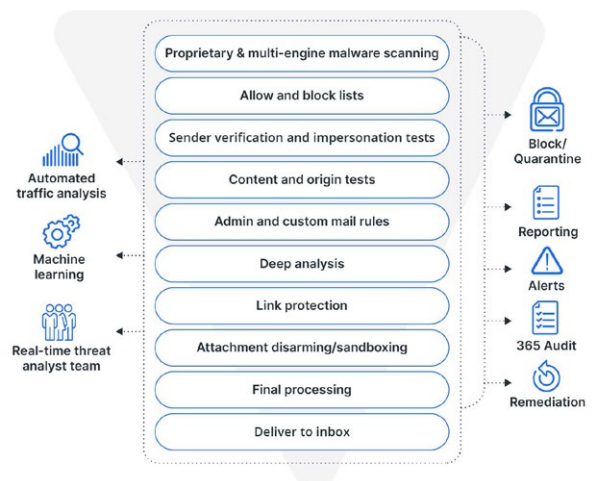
Proprietary & multi-engine malware scanning

Allow and block lists

Sender verification and impersonation tests

Content and origin tests

Admin and custom mail rules

Deep analysis

Link protection

Attachment disarming/sandboxing

Final processing

Deliver to inbox

Automated traffic analysis

Machine learning

Real-time threat analyst team

Block/ Quarantine

Reporting

Alerts

365 Audit

Remediation